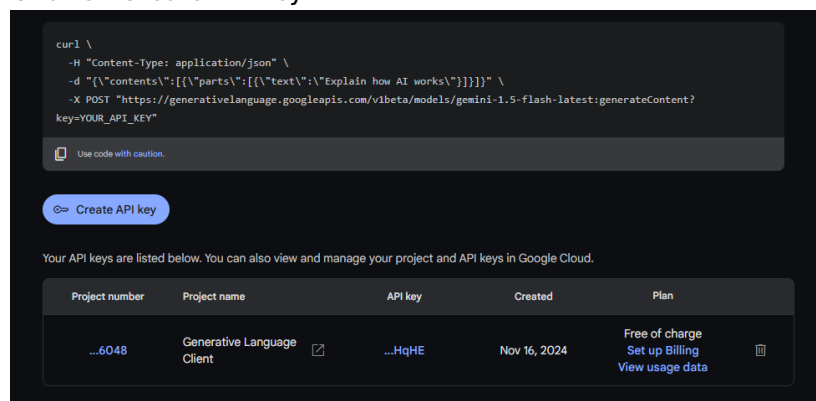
curl \
  -H "Content-Type: application/json" \
  -d "{\"contents\":[{\"parts\":[{\"text\":\"Explain how AI works\"}]}]}" \
  -X POST "https://generativelanguage.googleapis.com/v1beta/models/gemini-1.5-flash-latest:generateContent?key=YOUR_API_KEY"

Use code with caution.

Create API key

Your API keys are listed below. You can also view and manage your project and API keys in Google Cloud.

| Project number | Project name | API key | Created | Plan |
|---|---|---|---|---|
| ...6048 | Generative Language Client | ...HqHE | Nov 16, 2024 | Free of charge Set up Billing View usage data |